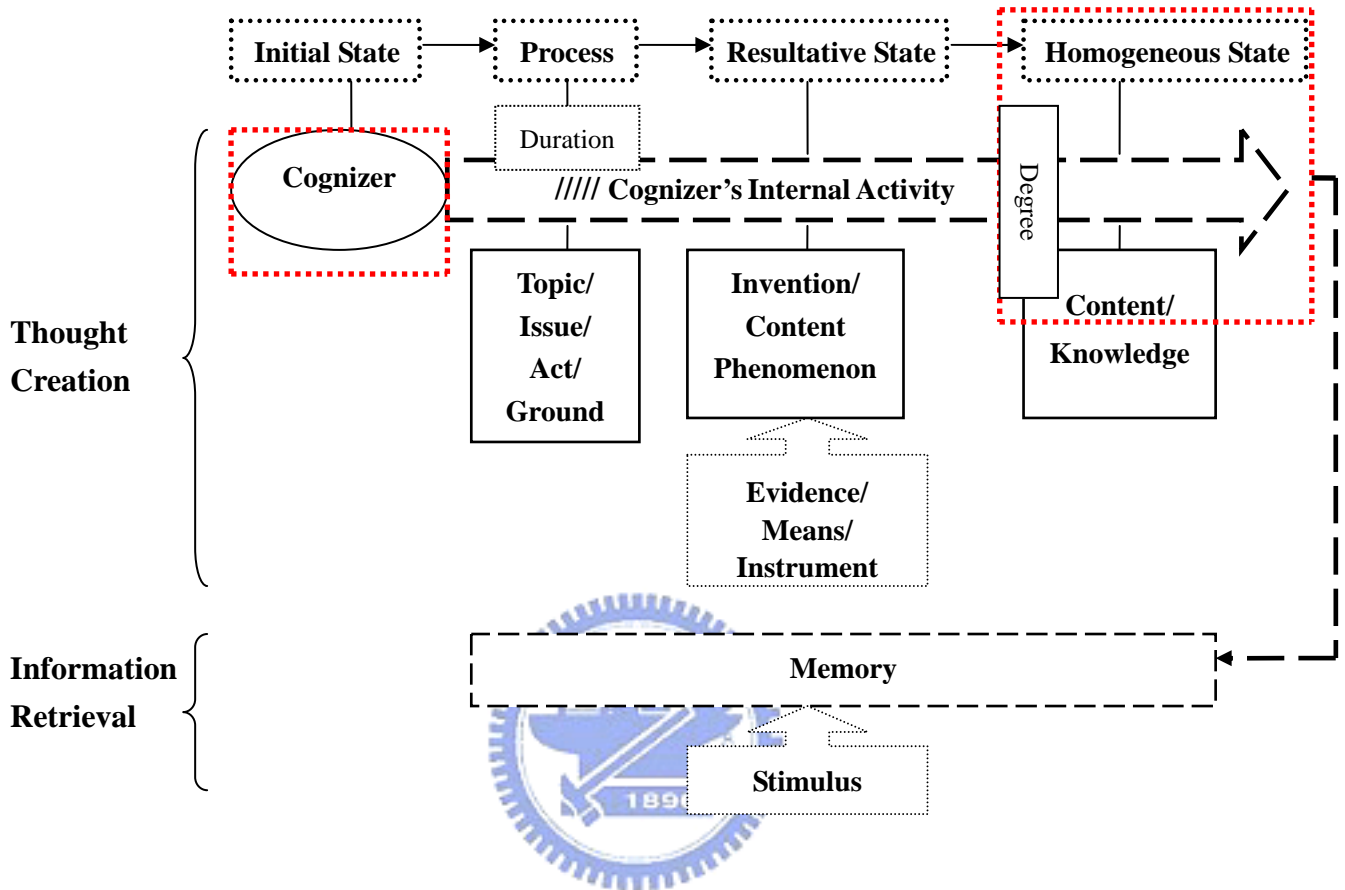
Initial State

Process

Resultative State

Homogeneous State

Duration

Cognizer

///// Cognizer's Internal Activity

Degree

Thought Creation

Topic/ Issue/ Act/ Ground

Invention/ Content Phenomenon

Content/ Knowledge

Evidence/ Means/ Instrument

Information Retrieval

Memory

Stimulus

1896